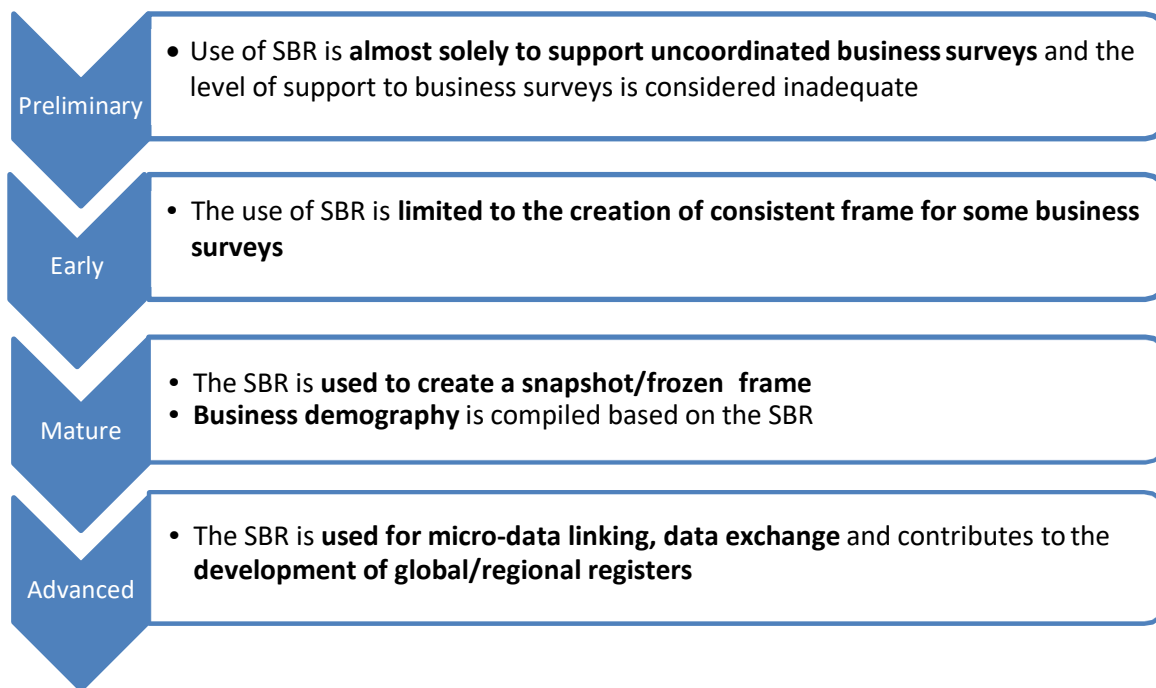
Preliminary

• Use of SBR is almost solely to support uncoordinated business surveys and the level of support to business surveys is considered inadequate

Early

• The use of SBR is limited to the creation of consistent frame for some business surveys

Mature

• The SBR is used to create a snapshot/frozen frame
• Business demography is compiled based on the SBR

Advanced

• The SBR is used for micro-data linking, data exchange and contributes to the development of global/regional registers